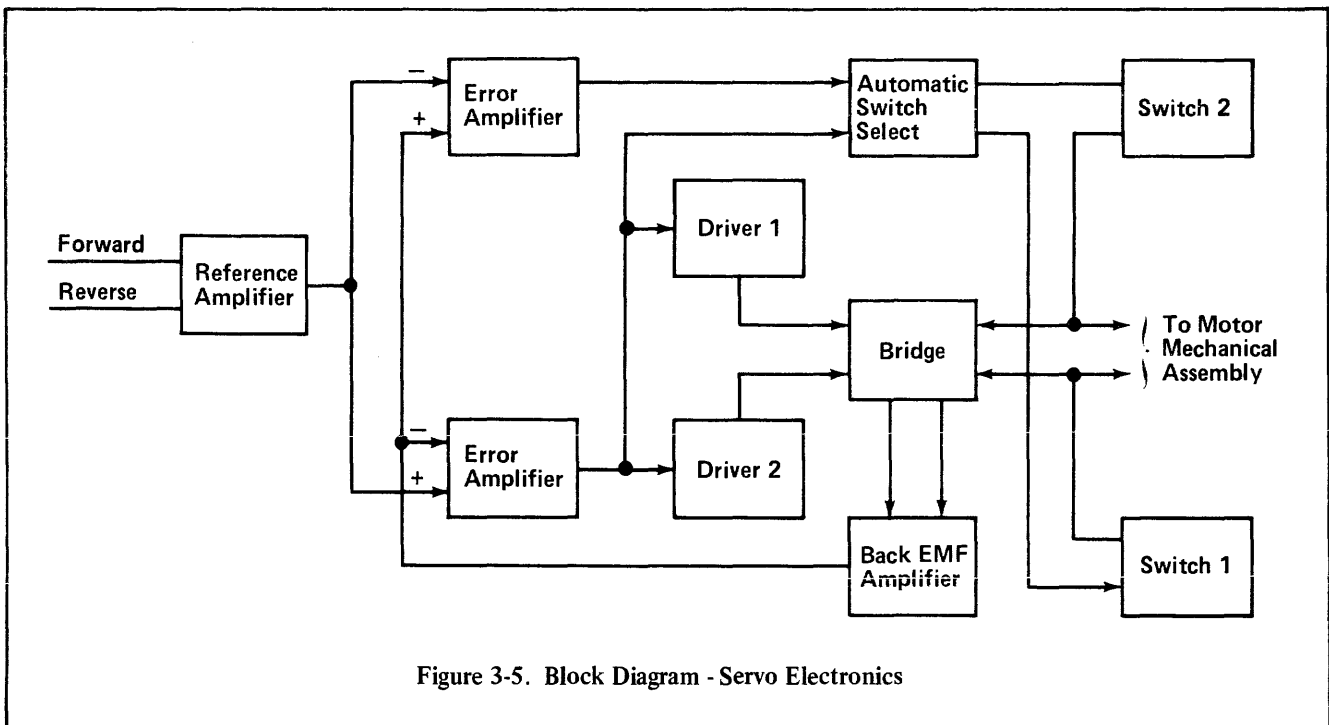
Forward

Reverse

Reference Amplifier

−

+

Error Amplifier

Automatic Switch Select

Switch 2

Driver 1

Bridge

To Motor Mechanical Assembly

−

+

Error Amplifier

Driver 2

Back EMF Amplifier

Switch 1

Figure 3-5. Block Diagram - Servo Electronics